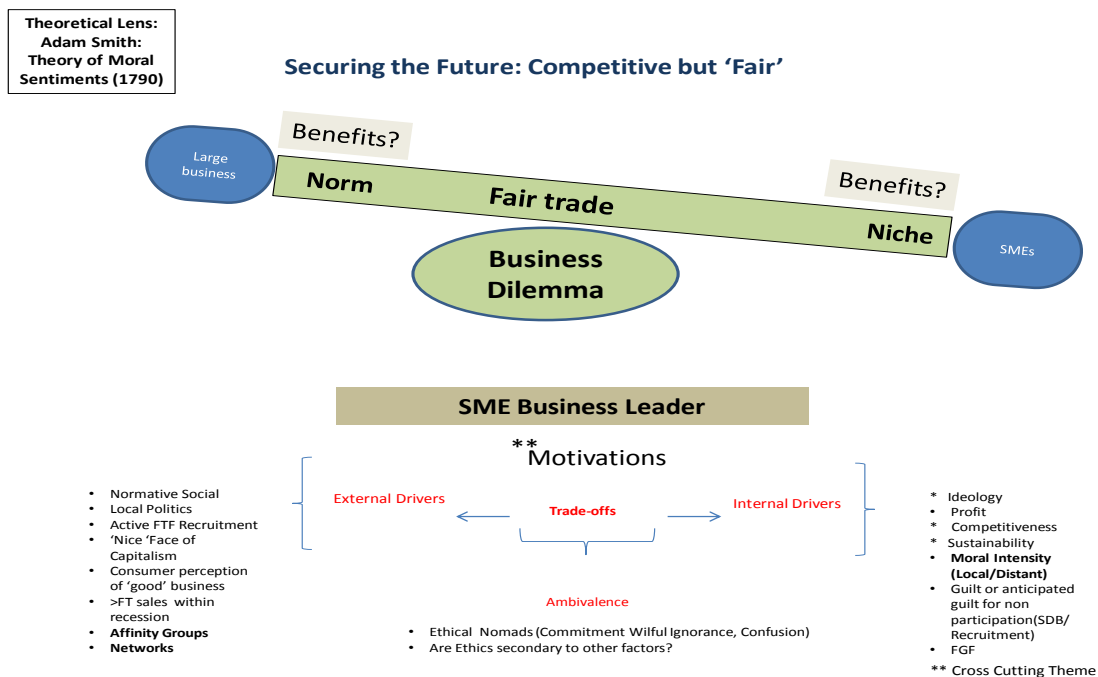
Theoretical Lens: Adam Smith: Theory of Moral Sentiments (1790)

Securing the Future: Competitive but ‘Fair’

Benefits?

Large business

Norm

Fair trade

Benefits?

Niche

SMEs

Business Dilemma

SME Business Leader

**Motivations

External Drivers

Trade-offs

Internal Drivers

- Normative Social
- Local Politics
- Active FTF Recruitment
- ‘Nice ‘Face of Capitalism
- Consumer perception of ‘good’ business
- >FT sales within recession
- **Affinity Groups**
- **Networks**

* Ideology
* Profit
* Competitiveness
* Sustainability
* **Moral Intensity (Local/Distant)**
* Guilt or anticipated guilt for non participation(SDB/ Recruitment)
* FGF

** Cross Cutting Theme

Ambivalence

- Ethical Nomads (Commitment Wilful Ignorance, Confusion)
- Are Ethics secondary to other factors?